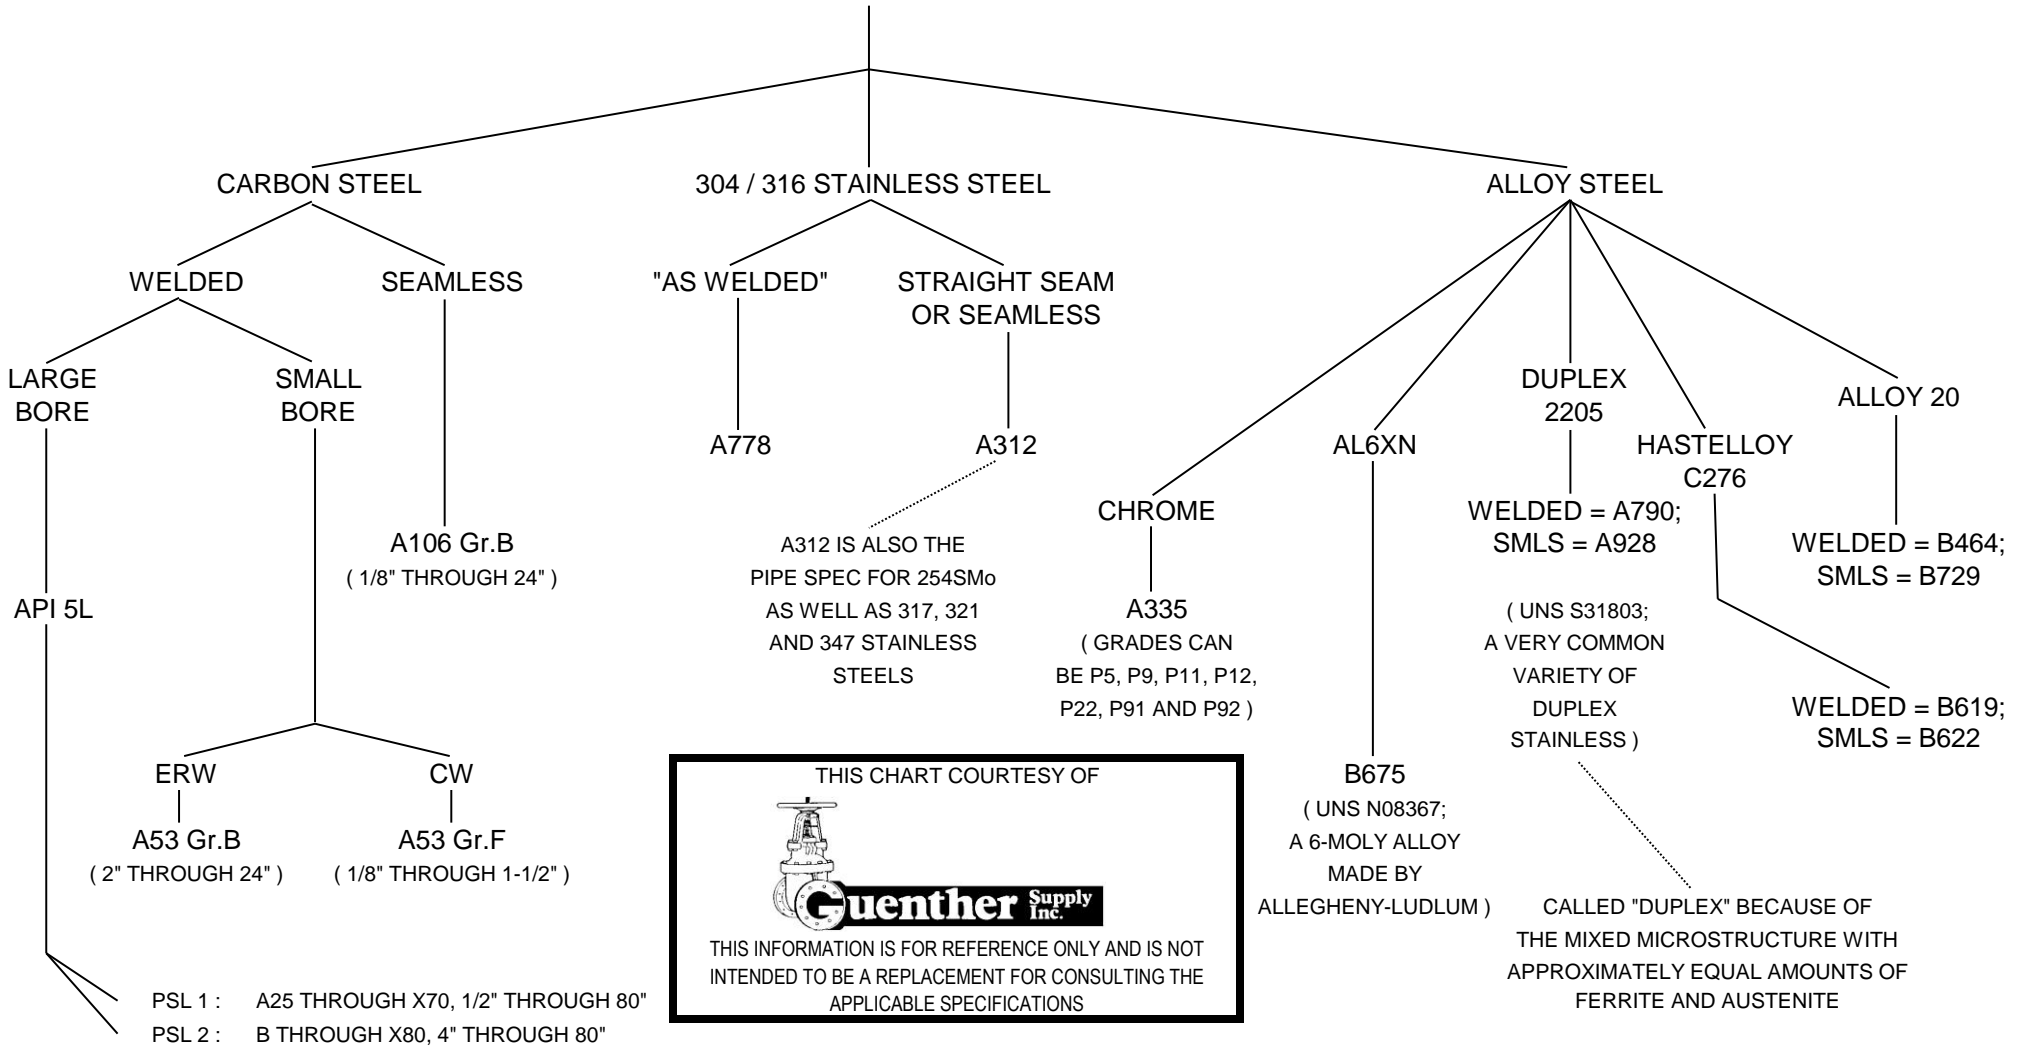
CARBON STEEL

WELDED

LARGE BORE

API 5L

PSL 1 : A25 THROUGH X70, 1/2" THROUGH 80"

PSL 2 : B THROUGH X80, 4" THROUGH 80"

SMALL BORE

ERW

A53 Gr.B

( 2" THROUGH 24" )

CW

A53 Gr.F

( 1/8" THROUGH 1-1/2" )

SEAMLESS

A106 Gr.B

( 1/8" THROUGH 24" )

304 / 316 STAINLESS STEEL

"AS WELDED"

A778

STRAIGHT SEAM OR SEAMLESS

A312

A312 IS ALSO THE PIPE SPEC FOR 254SMo AS WELL AS 317, 321 AND 347 STAINLESS STEELS

THIS CHART COURTESY OF

Guenther Supply Inc.

THIS INFORMATION IS FOR REFERENCE ONLY AND IS NOT INTENDED TO BE A REPLACEMENT FOR CONSULTING THE APPLICABLE SPECIFICATIONS

ALLOY STEEL

CHROME

A335

( GRADES CAN BE P5, P9, P11, P12, P22, P91 AND P92 )

AL6XN

B675

( UNS N08367; A 6-MOLY ALLOY MADE BY ALLEGHENY-LUDLUM )

DUPLEX 2205

WELDED = A790; SMLS = A928

( UNS S31803; A VERY COMMON VARIETY OF DUPLEX STAINLESS )

CALLED "DUPLEX" BECAUSE OF THE MIXED MICROSTRUCTURE WITH APPROXIMATELY EQUAL AMOUNTS OF FERRITE AND AUSTENITE

HASTELLOY C276

WELDED = B619; SMLS = B622

ALLOY 20

WELDED = B464; SMLS = B729